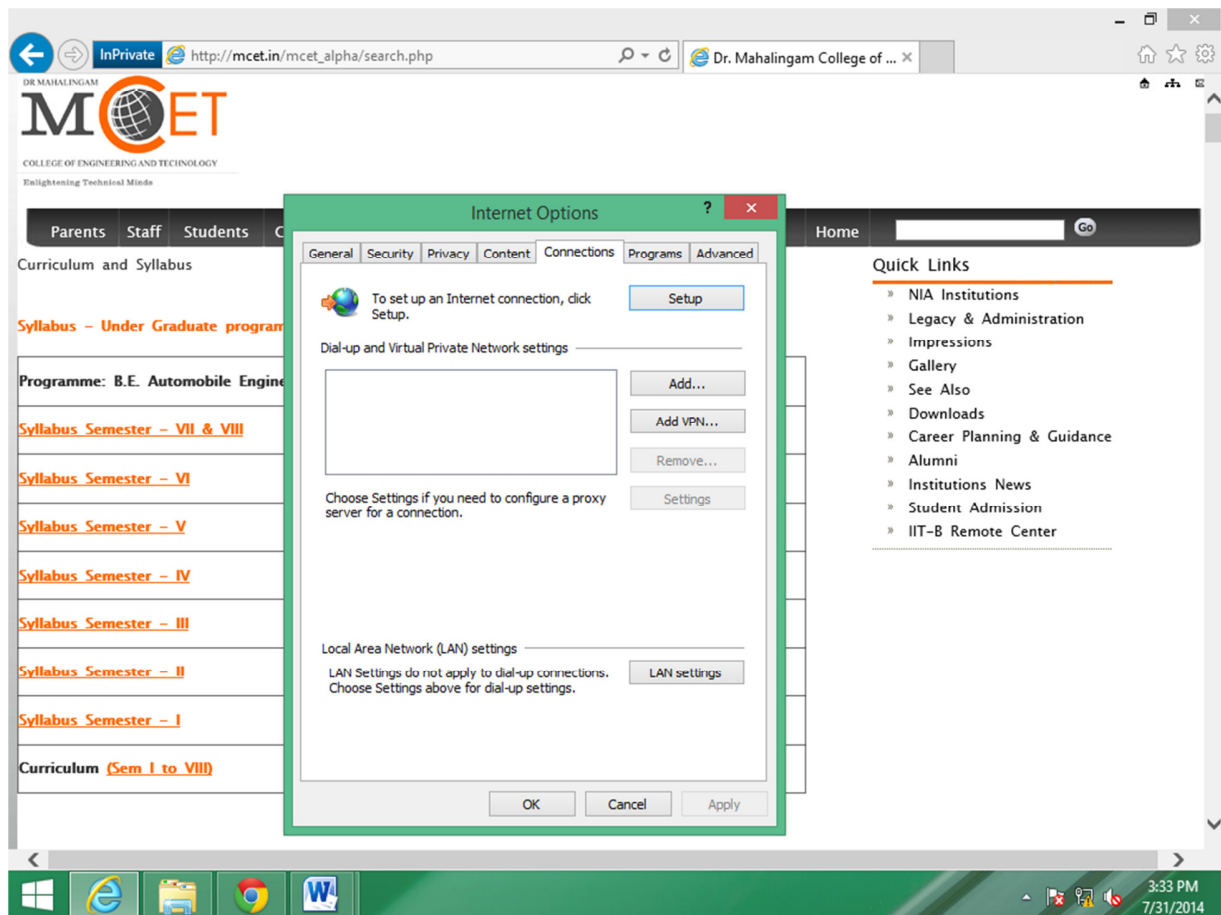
InPrivate http://mcet.in/mcet_alpha/search.php

Dr. Mahalingam College of ...

DR MAHALINGAM
MCET
COLLEGE OF ENGINEERING AND TECHNOLOGY
Enlightening Technical Minds

Parents Staff Students C

Home

Go

Curriculum and Syllabus

Syllabus - Under Graduate program

Programme: B.E. Automobile Engine

Syllabus Semester - VII & VIII

Syllabus Semester - VI

Syllabus Semester - V

Syllabus Semester - IV

Syllabus Semester - III

Syllabus Semester - II

Syllabus Semester - I

Curriculum (Sem I to VIII)

Internet Options

?

General Security Privacy Content Connections Programs Advanced

To set up an Internet connection, click Setup.

Setup

Dial-up and Virtual Private Network settings

Add...

Add VPN...

Remove...

Choose Settings if you need to configure a proxy server for a connection.

Settings

Local Area Network (LAN) settings

LAN Settings do not apply to dial-up connections. Choose Settings above for dial-up settings.

LAN settings

OK Cancel Apply

Quick Links

» NIA Institutions
» Legacy & Administration
» Impressions
» Gallery
» See Also
» Downloads
» Career Planning & Guidance
» Alumni
» Institutions News
» Student Admission
» IIT-B Remote Center

3:33 PM
7/31/2014